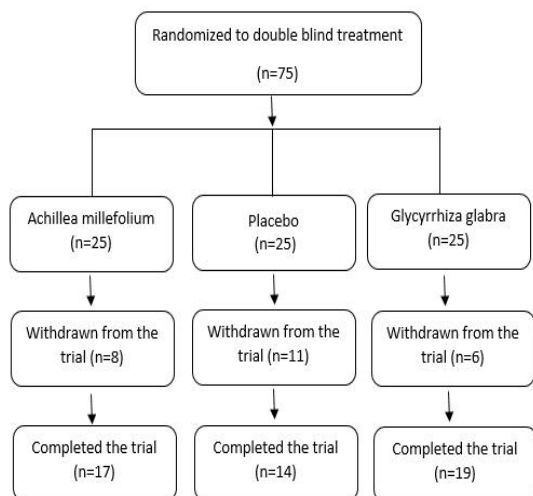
Randomized to double blind treatment

(n=75)

Achillea millefolium

(n=25)

Placebo

(n=25)

Glycyrrhiza glabra

(n=25)

Withdrawn from the trial (n=8)

Withdrawn from the trial (n=11)

Withdrawn from the trial (n=6)

Completed the trial

(n=17)

Completed the trial

(n=14)

Completed the trial

(n=19)